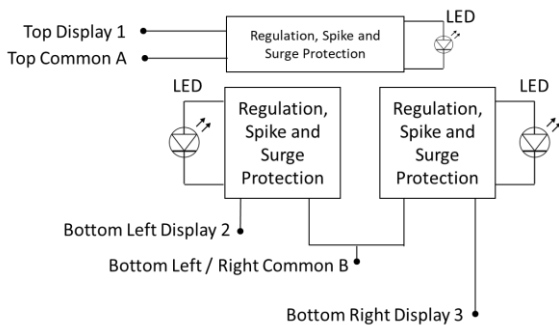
Top Display 1
Top Common A
Regulation, Spike and Surge Protection
LED
LED
Regulation, Spike and Surge Protection
Regulation, Spike and Surge Protection
LED
Bottom Left Display 2
Bottom Left / Right Common B
Bottom Right Display 3